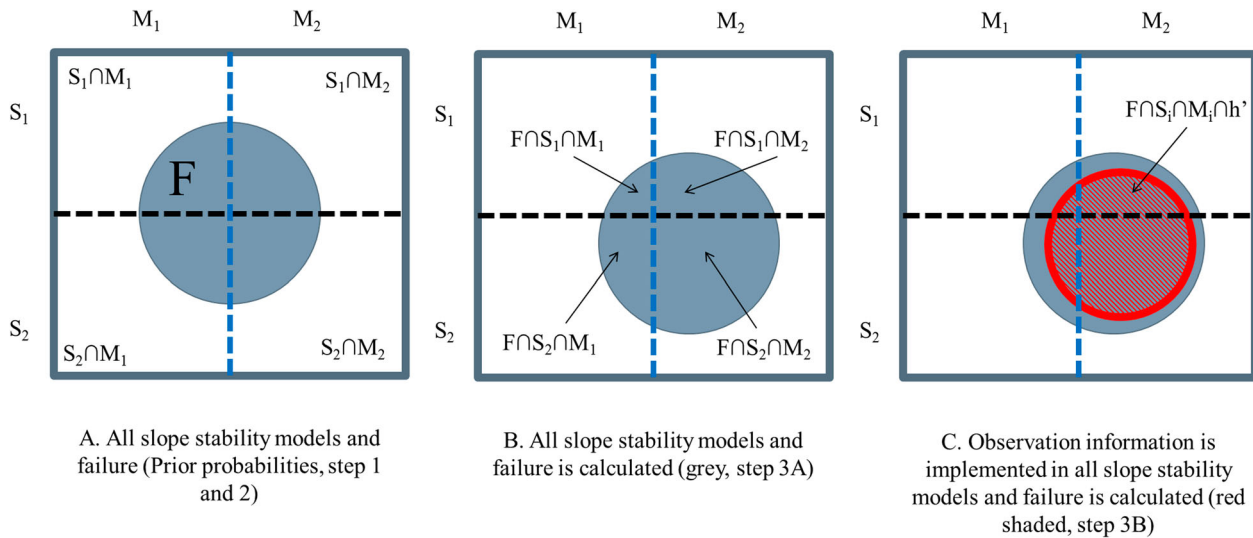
$M_1$ $M_2$

$S_1$ $S_1 \cap M_1$ $S_1 \cap M_2$

F

$S_2$ $S_2 \cap M_1$ $S_2 \cap M_2$

A. All slope stability models and failure (Prior probabilities, step 1 and 2)

$M_1$ $M_2$

$S_1$ $F \cap S_1 \cap M_1$ $F \cap S_1 \cap M_2$

$S_2$ $F \cap S_2 \cap M_1$ $F \cap S_2 \cap M_2$

B. All slope stability models and failure is calculated (grey, step 3A)

$M_1$ $M_2$

$S_1$ $F \cap S_i \cap M_i \cap h'$

$S_2$

C. Observation information is implemented in all slope stability models and failure is calculated (red shaded, step 3B)